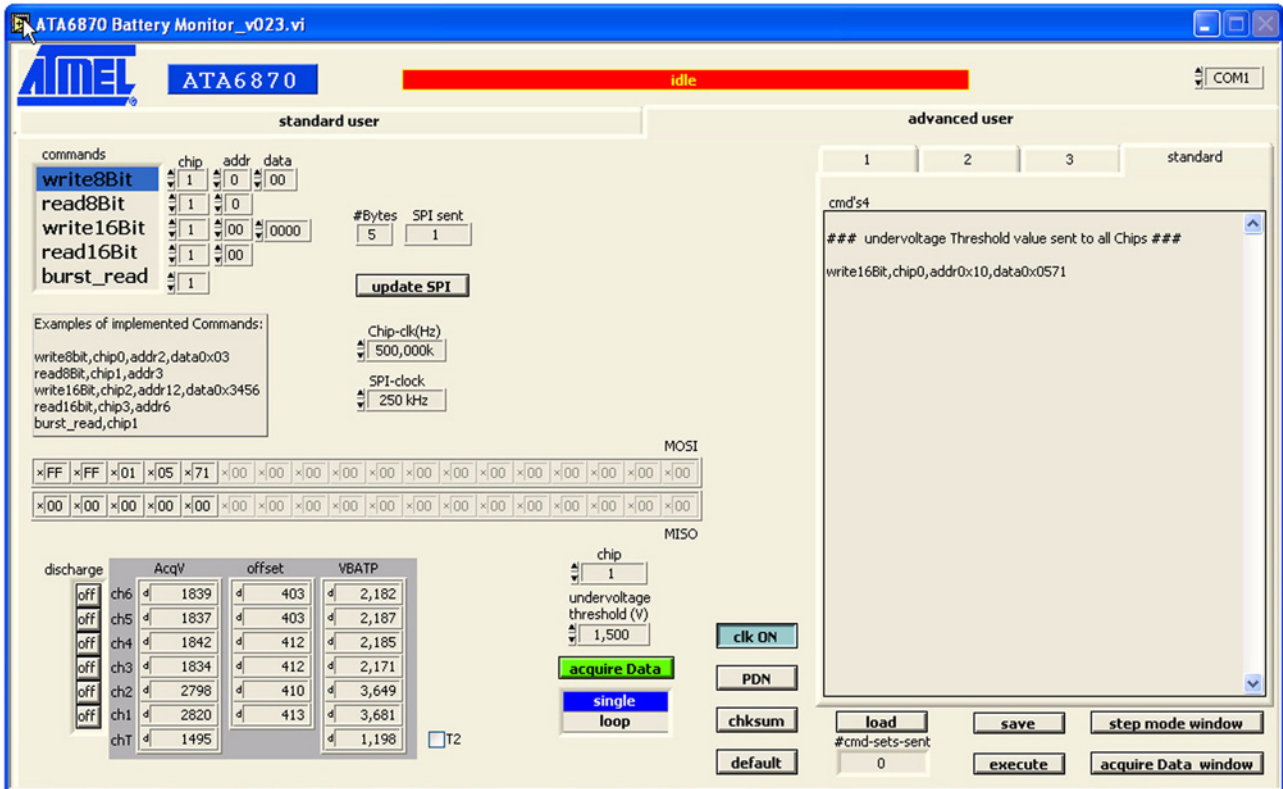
ATA6870 Battery Monitor_v023.vi

ATMEL ATA6870 idle COM1

standard user

advanced user

commands
write8Bit
read8Bit
write16Bit
read16Bit
burst_read

| chip | addr | data |
|---|---|---|
| 1 | 0 | 00 |
| 1 | 0 | |
| 1 | 00 | 0000 |
| 1 | 00 | |
| 1 | | |

#Bytes 5
SPI sent 1

update SPI

Examples of implemented Commands:

write8bit,chip0,addr2,data0x03
read8Bit,chip1,addr3
write16Bit,chip2,addr12,data0x3456
read16bit,chip3,addr6
burst_read,chip1

Chip-clk(Hz) 500,000k

SPI-clock 250 kHz

1 2 3 standard

cmd's4

### undervoltage Threshold value sent to all Chips ###

write16Bit,chip0,addr0x10,data0x0571

MOSI

| x FF | x FF | x 01 | x 05 | x 71 | x 00 | x 00 | x 00 | x 00 | x 00 | x 00 | x 00 | x 00 | x 00 | x 00 | x 00 | x 00 |
|---|---|---|---|---|---|---|---|---|---|---|---|---|---|---|---|---|
| x 00 | x 00 | x 00 | x 00 | x 00 | x 00 | x 00 | x 00 | x 00 | x 00 | x 00 | x 00 | x 00 | x 00 | x 00 | x 00 | x 00 |

MISO

| discharge | | AcqV | offset | VBATP |
|---|---|---|---|---|
| off | ch6 | 1839 | 403 | 2,182 |
| off | ch5 | 1837 | 403 | 2,187 |
| off | ch4 | 1842 | 412 | 2,185 |
| off | ch3 | 1834 | 412 | 2,171 |
| off | ch2 | 2798 | 410 | 3,649 |
| off | ch1 | 2820 | 413 | 3,681 |
| | chT | 1495 | | 1,198 |

T2

chip 1

undervoltage threshold (V) 1,500

acquire Data

single
loop

clk ON

PDN

chksum

default

load

#cmd-sets-sent 0

save

execute

step mode window

acquire Data window